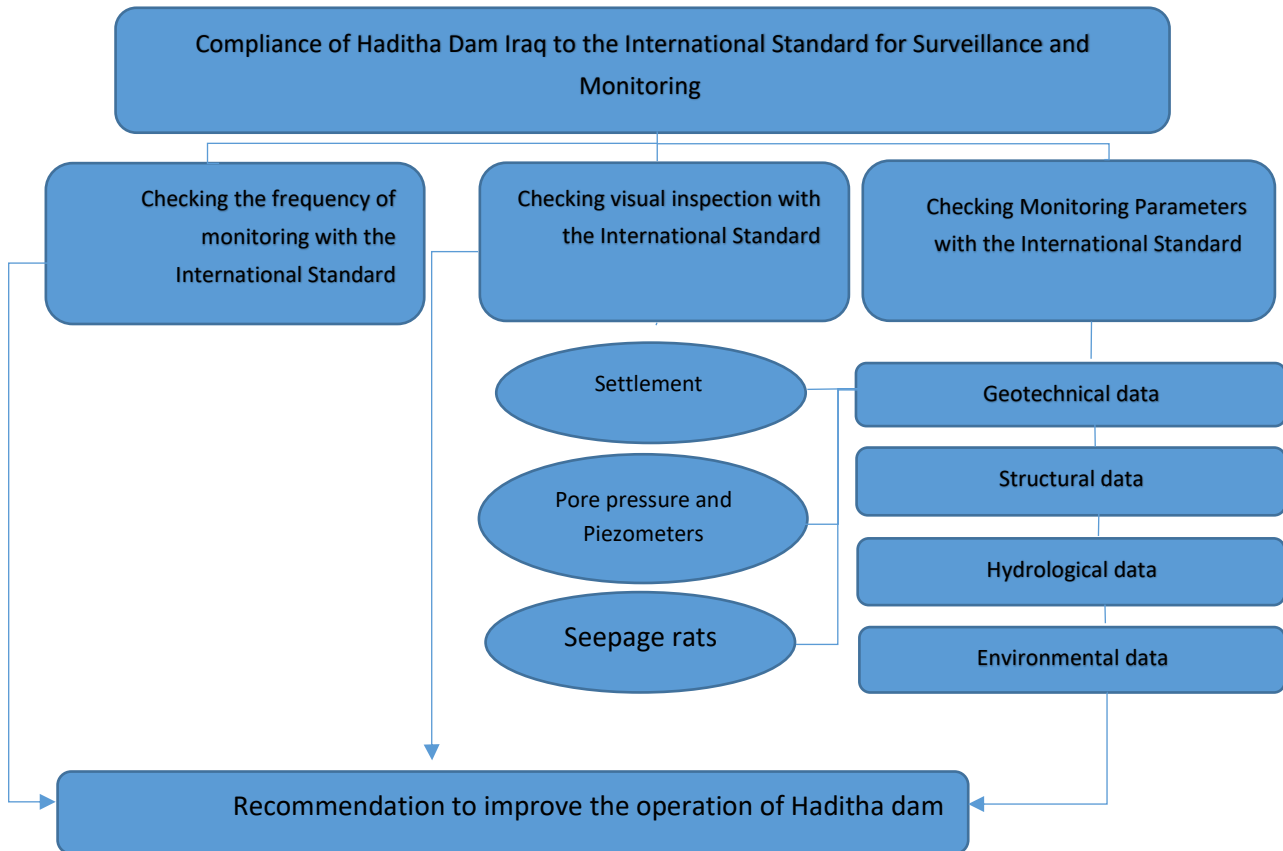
Compliance of Haditha Dam Iraq to the International Standard for Surveillance and Monitoring

Checking the frequency of monitoring with the International Standard

Checking visual inspection with the International Standard

Checking Monitoring Parameters with the International Standard

Settlement

Pore pressure and Piezometers

Seepage rats

Geotechnical data

Structural data

Hydrological data

Environmental data

Recommendation to improve the operation of Haditha dam